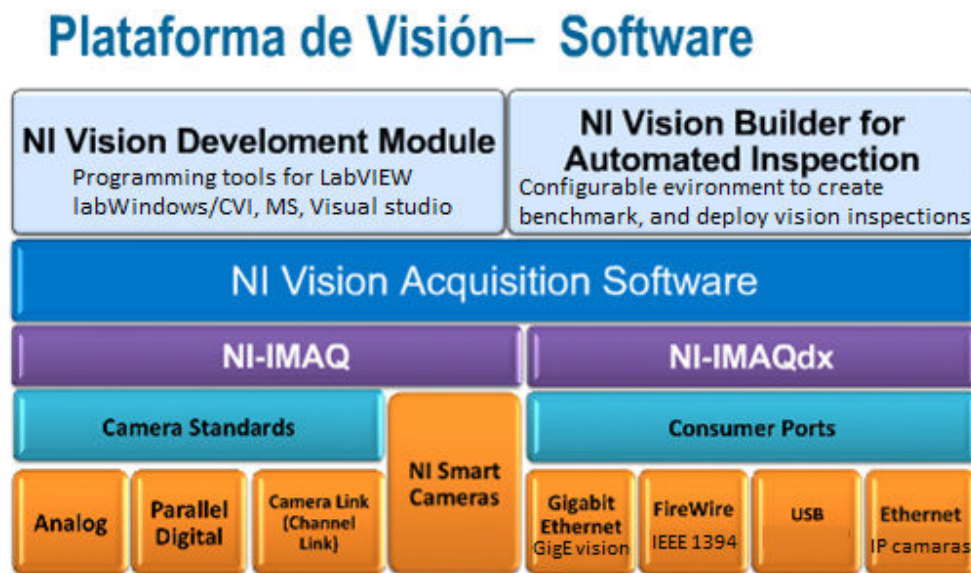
Plataforma de Visión– Software

NI Vision Develoment Module
Programming tools for LabVIEW labWindows/CVI, MS, Visual studio

NI Vision Builder for Automated Inspection
Configurable evironment to create benchmark, and deploy vision inspections

NI Vision Acquisition Software

NI-IMAQ

NI-IMAQdx

Camera Standards

NI Smart Cameras

Consumer Ports

Analog

Parallel Digital

Camera Link (Channel Link)

Gigabit Ethernet GigE vision

FireWire IEEE 1394

USB

Ethernet IP camaras